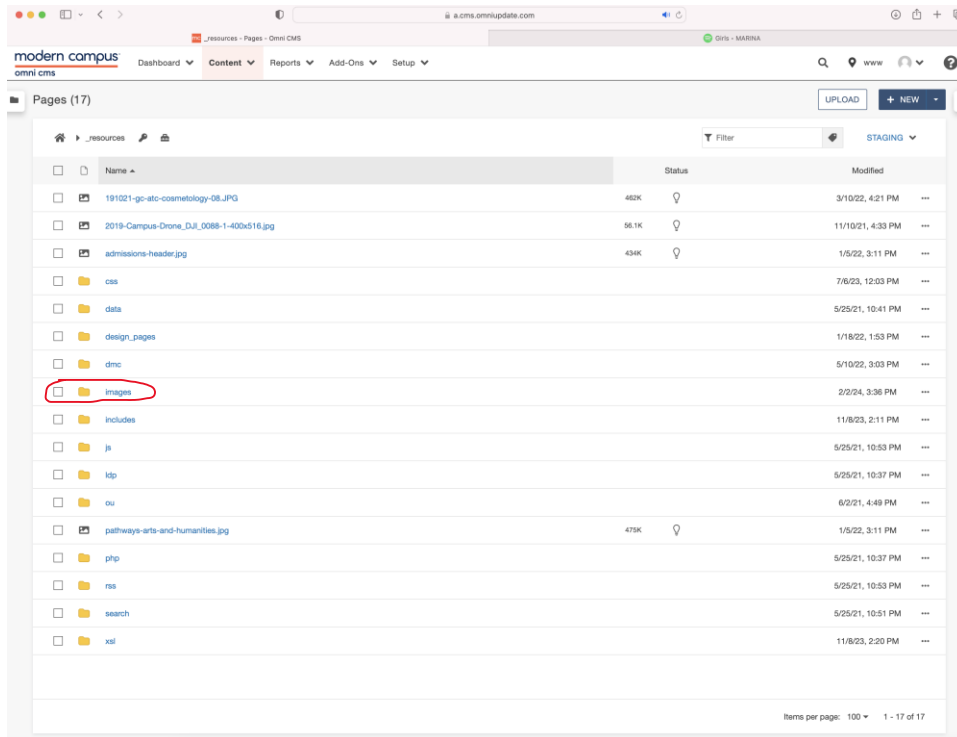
a.cms.omniupdate.com

_resources - Pages - Omni CMS

Girls - MARINA

modern campus
omni cms

Dashboard Content Reports Add-Ons Setup

www

Pages (17)

UPLOAD

+ NEW

_resources

Filter

STAGING

| Name ▲ | | Status | Modified |
|---|---|---|---|
| 191021-gc-atc-cosmetology-08.JPG | 462K | | 3/10/22, 4:21 PM |
| 2019-Campus-Drone_DJI_0088-1-400x516.jpg | 56.1K | | 11/10/21, 4:33 PM |
| admissions-header.jpg | 434K | | 1/5/22, 3:11 PM |
| css | | | 7/6/23, 12:03 PM |
| data | | | 5/25/21, 10:41 PM |
| design_pages | | | 1/18/22, 1:53 PM |
| dmc | | | 5/10/22, 3:03 PM |
| images | | | 2/2/24, 3:36 PM |
| includes | | | 11/8/23, 2:11 PM |
| js | | | 5/25/21, 10:53 PM |
| ldp | | | 5/25/21, 10:37 PM |
| ou | | | 6/2/21, 4:49 PM |
| pathways-arts-and-humanities.jpg | 475K | | 1/5/22, 3:11 PM |
| php | | | 5/25/21, 10:37 PM |
| rss | | | 5/25/21, 10:53 PM |
| search | | | 5/25/21, 10:51 PM |
| xsl | | | 11/8/23, 2:20 PM |

Items per page: 100 1 - 17 of 17